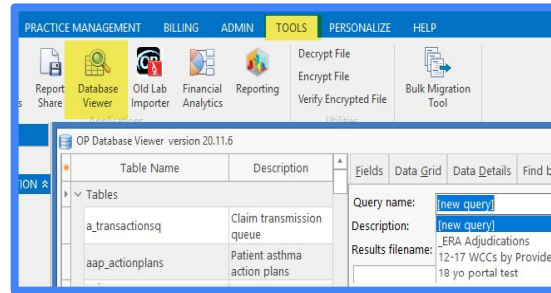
PRACTICE MANAGEMENT BILLING ADMIN TOOLS PERSONALIZE HELP

s Report Share Database Viewer Old Lab Importer Financial Analytics Reporting

Applications

Decrypt File
Encrypt File
Verify Encrypted File

Utilities

Bulk Migration Tool

ATION

OP Database Viewer version 20.11.6

| | Table Name | Description |
|---|---|---|
| | Tables | |
| | a_transactionsq | Claim transmission queue |
| | aap_actionplans | Patient asthma action plans |

Fields Data Grid Data Details Find b

Query name: [new query]
Description:
Results filename:

[new query]
_ERA Adjudications
12-17 WCCs by Provide
18 yo portal test